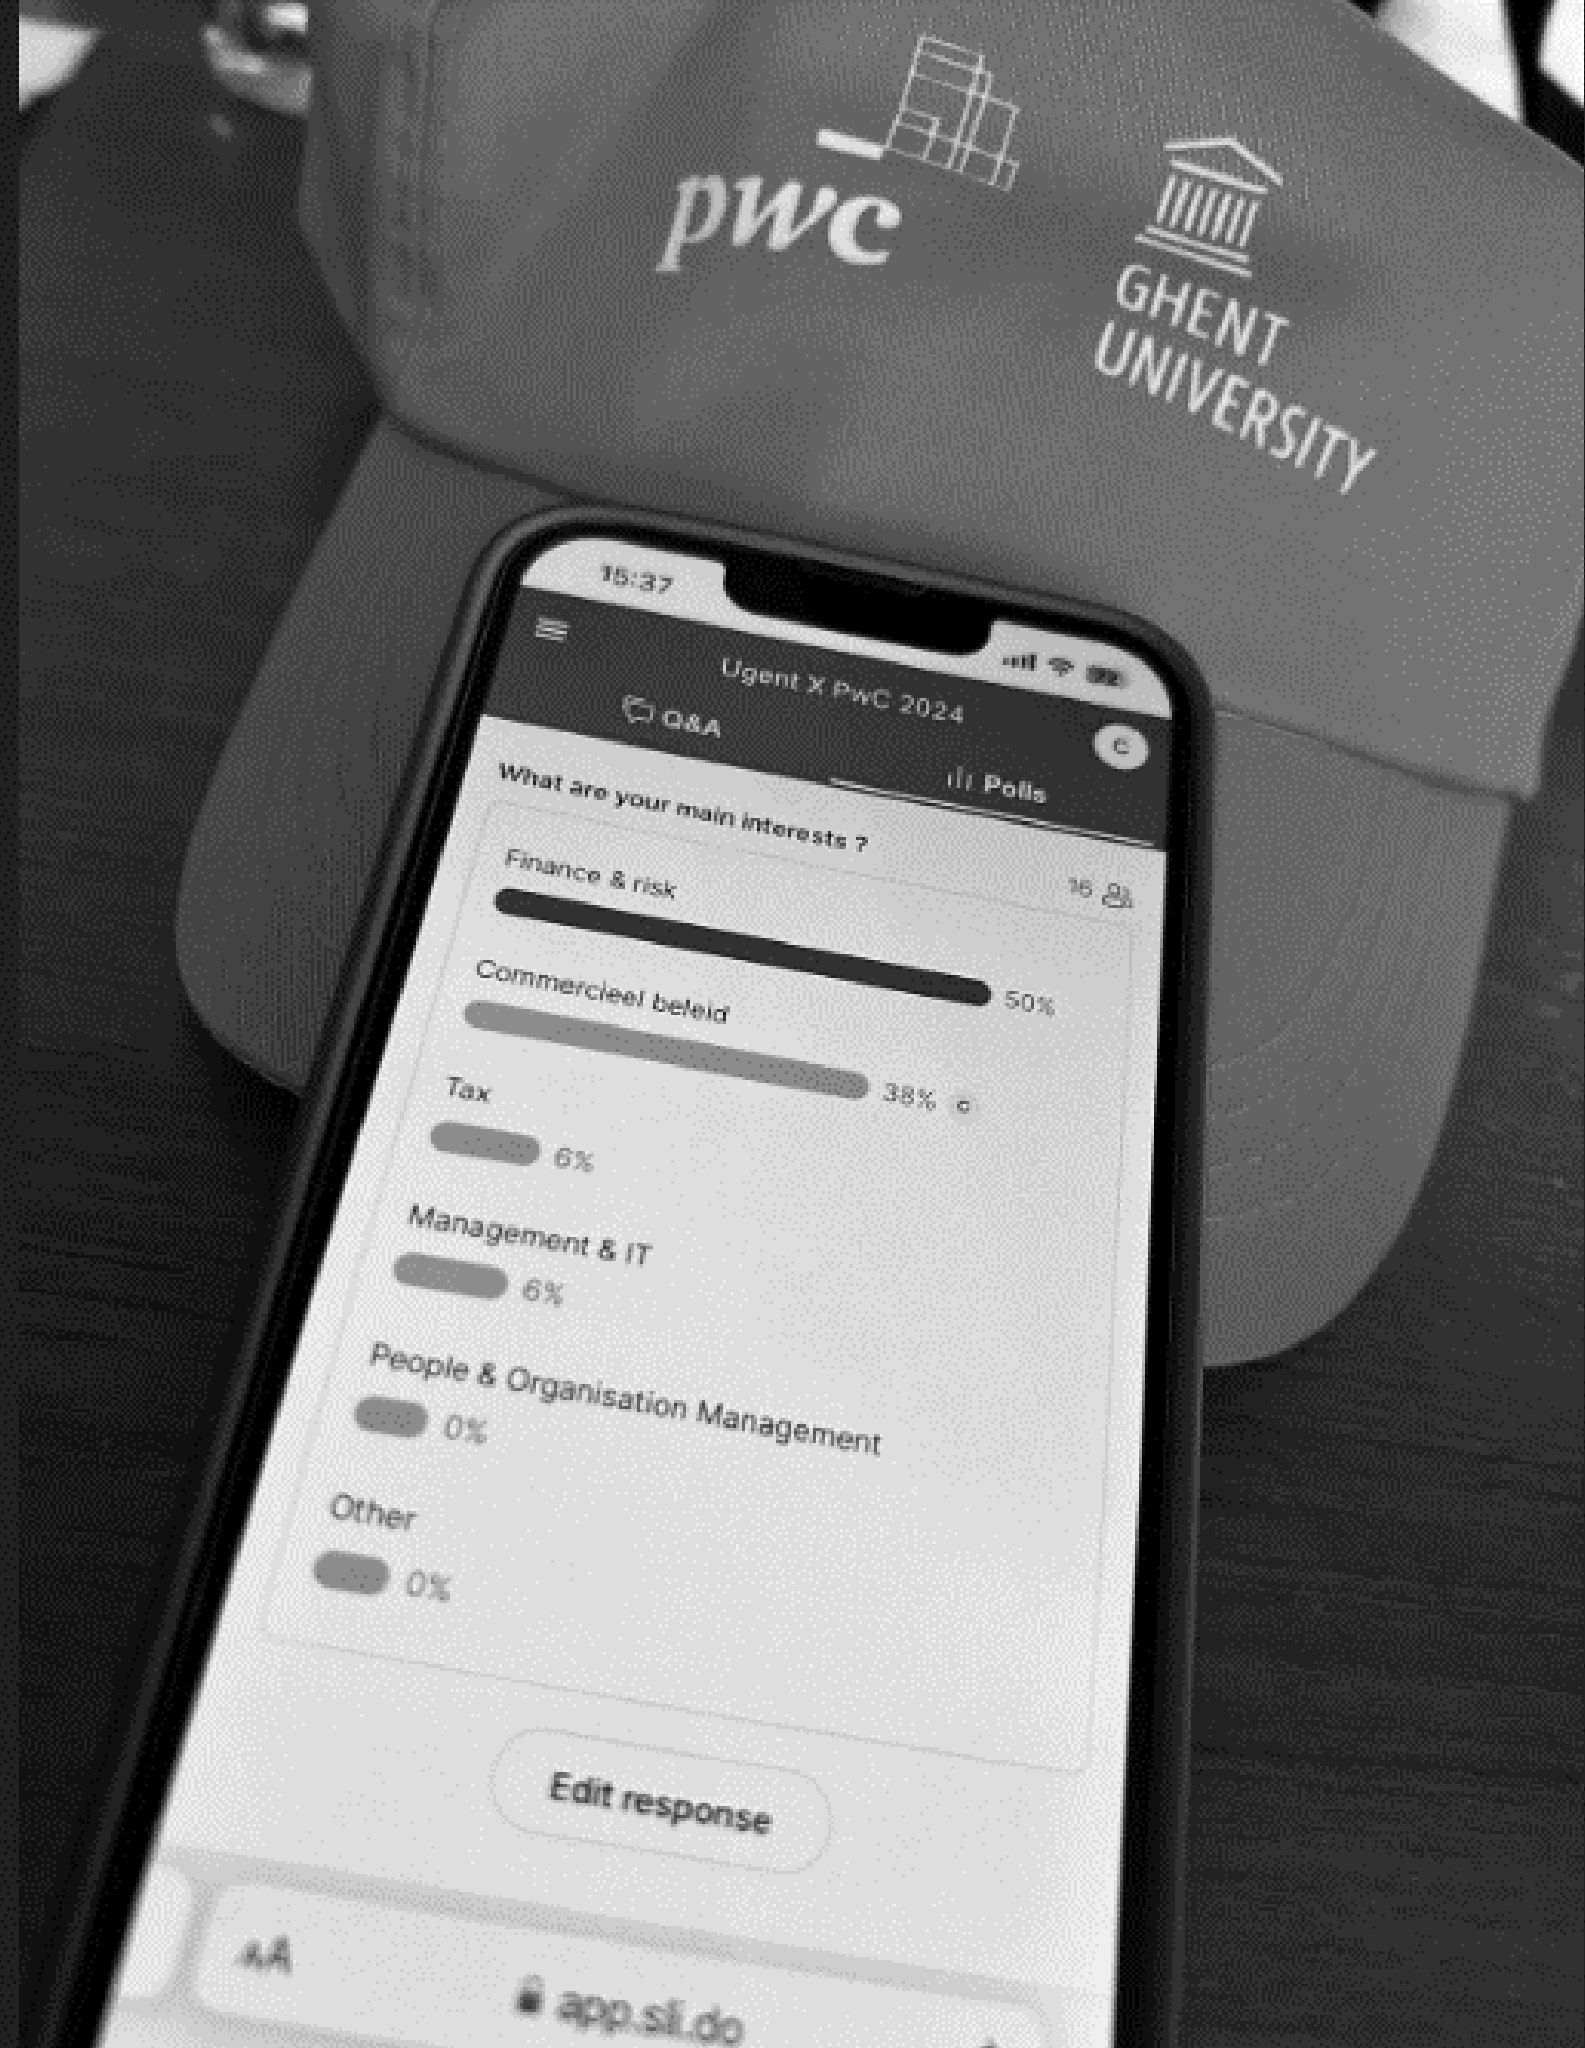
pwc

GHENT UNIVERSITY

15:37

Ugent X PwC 2024

C

Q&A

Polls

What are your main interests ?

16

Finance & risk

50%

Commercieel beleid

38%

c

Tax

6%

Management & IT

6%

People & Organisation Management

0%

Other

0%

Edit response

AA

app.sli.do